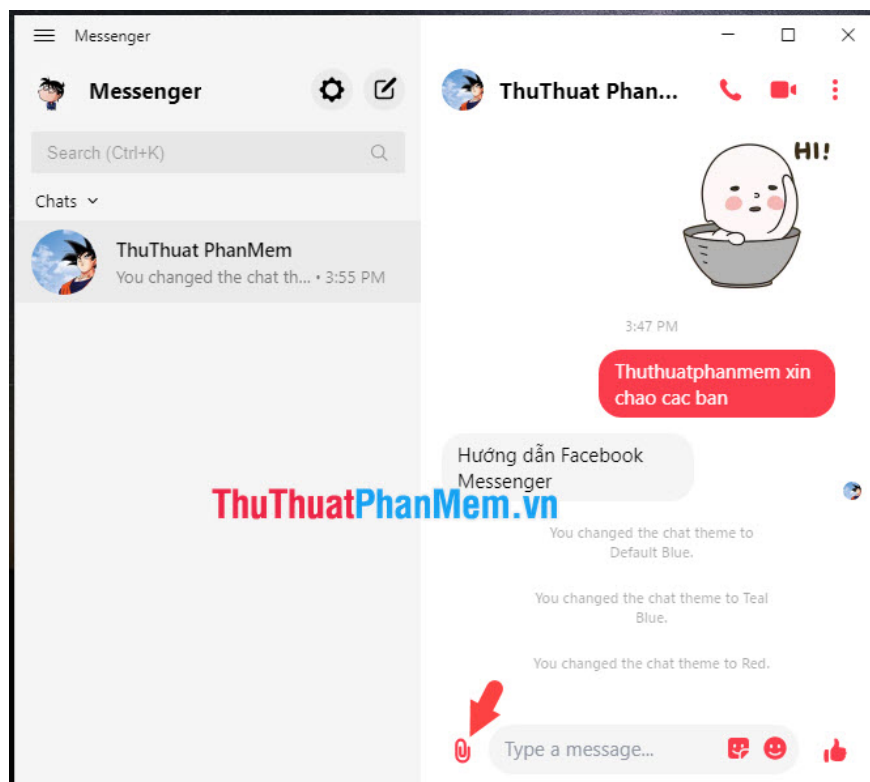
Messenger

Messenger

Search (Ctrl+K)

Chats

ThuThuat PhanMem
You changed the chat th... • 3:55 PM

ThuThuat Phan...

HI!

3:47 PM

Thuthuatphanmem xin chao cac ban

Hướng dẫn Facebook Messenger

ThuThuatPhanMem.vn

You changed the chat theme to Default Blue.

You changed the chat theme to Teal Blue.

You changed the chat theme to Red.

Type a message...